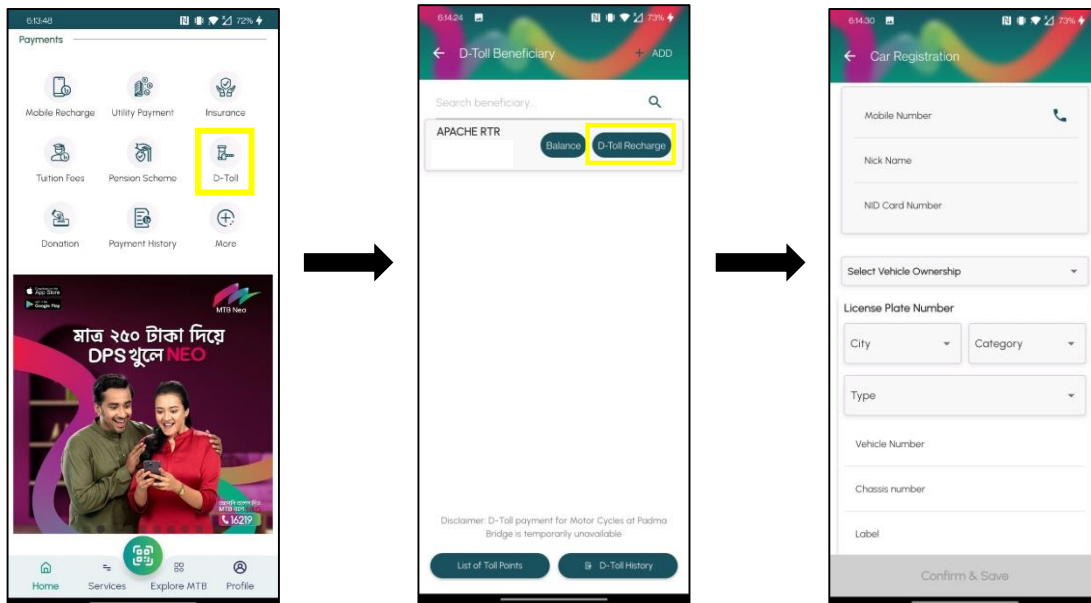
6:13:48 72%

Payments

Mobile Recharge
Utility Payment
Insurance
Tuition Fees
Pension Scheme
D-Toll
Donation
Payment History
More

App Store
Google Play
MTB Neo
মাত্র ২৫০ টাকা দিয়ে DPS খুলে NEO
16219

Home
Services
Explore MTB
Profile

6:14:24 73%

D-Toll Beneficiary
+ ADD

Search beneficiary

APACHE RTR
Balance
D-Toll Recharge

Disclaimer: D-Toll payment for Motor Cycles at Padma Bridge is temporarily unavailable

List of Toll Points
D-Toll History

6:14:30 73%

Car Registration

Mobile Number
Nick Name
NID Card Number

Select Vehicle Ownership

License Plate Number
City
Category
Type
Vehicle Number
Chassis number
Label

Confirm & Save